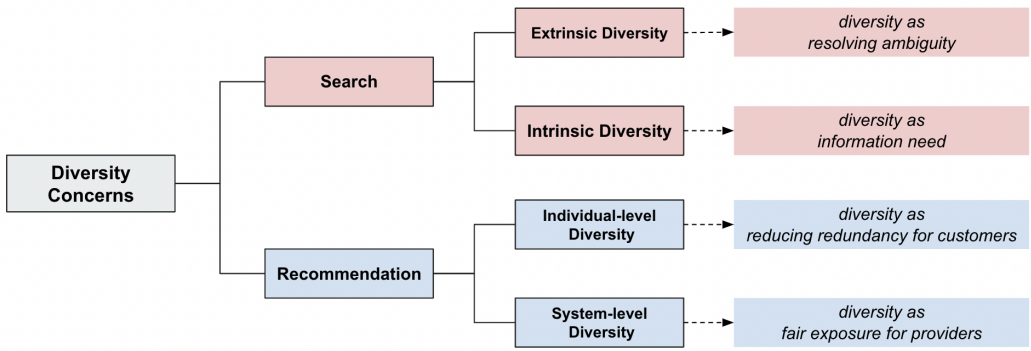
Diversity Concerns

Search

Extrinsic Diversity

diversity as resolving ambiguity

Intrinsic Diversity

diversity as information need

Recommendation

Individual-level Diversity

diversity as reducing redundancy for customers

System-level Diversity

diversity as fair exposure for providers